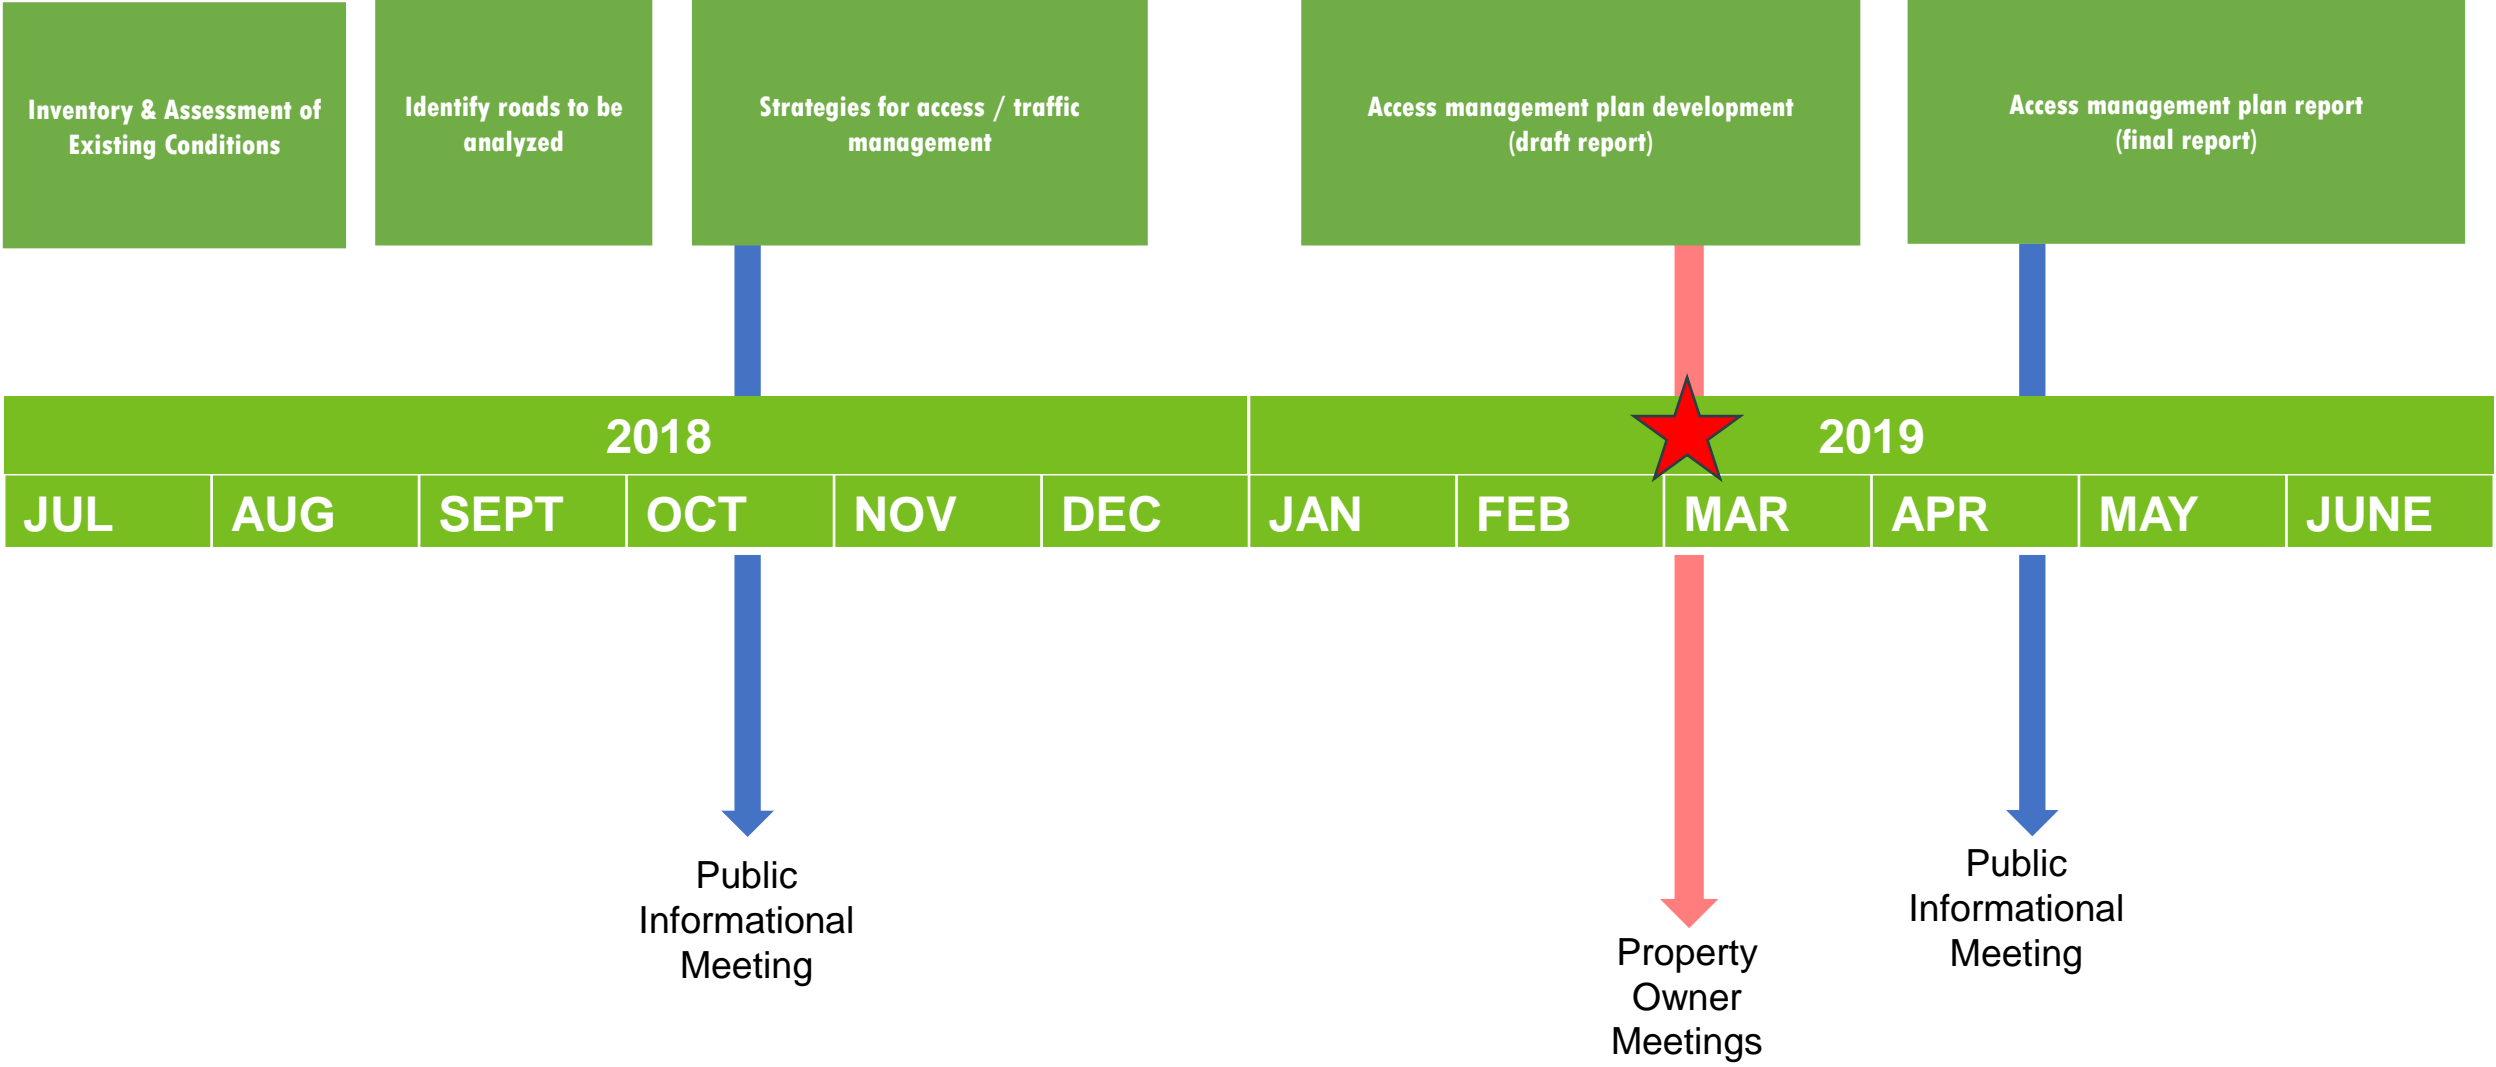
Inventory & Assessment of Existing Conditions

Identify roads to be analyzed

Strategies for access / traffic management

Access management plan development (draft report)

Access management plan report (final report)

2018

2019

| JUL | AUG | SEPT | OCT | NOV | DEC | JAN | FEB | MAR | APR | MAY | JUNE |
|---|---|---|---|---|---|---|---|---|---|---|---|

Public Informational Meeting

Property Owner Meetings

Public Informational Meeting